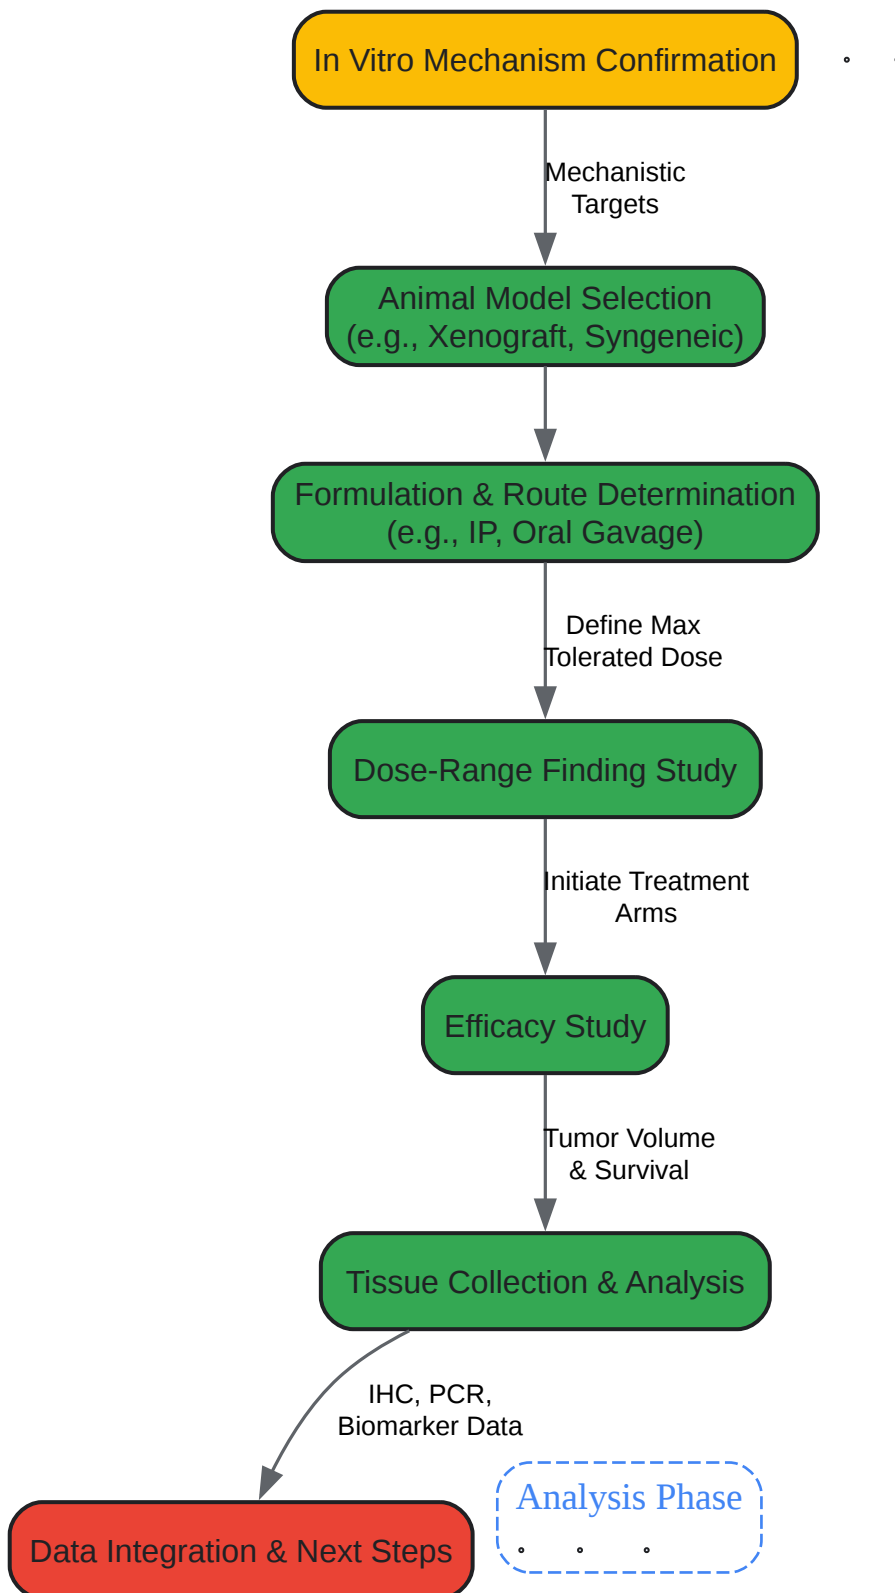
In Vitro Mechanism Confirmation

Mechanistic Targets

Animal Model Selection (e.g., Xenograft, Syngeneic)

Formulation & Route Determination (e.g., IP, Oral Gavage)

Define Max Tolerated Dose

Dose-Range Finding Study

Initiate Treatment Arms

Efficacy Study

Tumor Volume & Survival

Tissue Collection & Analysis

IHC, PCR, Biomarker Data

Data Integration & Next Steps

Analysis Phase